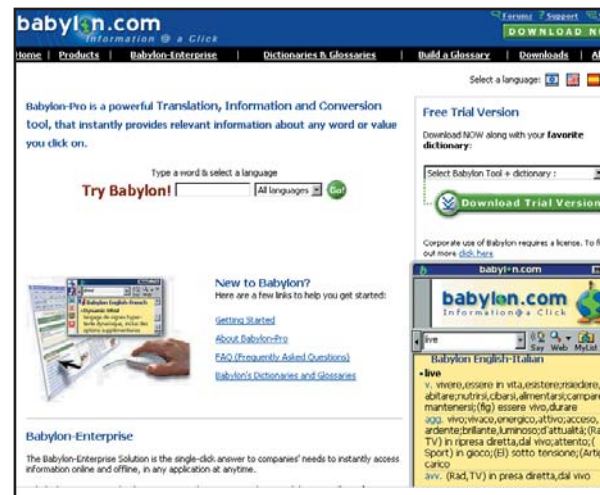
babyl◎n.com
Information @ a Click

Forums Support
DOWNLOAD N

Home | Products | Babylon-Enterprise | Dictionaries & Glossaries | Build a Glossary | Downloads | Al

Select a language:

Babylon-Pro is a powerful Translation, Information and Conversion tool, that instantly provides relevant information about any word or value you click on.

Type a word & select a language
Try Babylon! All languages Go!

New to Babylon?
Here are a few links to help you get started:

Getting Started

About Babylon-Pro

FAQ (Frequently Asked Questions)

Babylon's Dictionaries and Glossaries

Babylon-Enterprise

The Babylon-Enterprise Solution is the single-click answer to companies' needs to instantly access information online and offline, in any application at anytime.

Free Trial Version

Download NOW along with your favorite dictionary:

Select Babylon Tool + dictionary :

Download Trial Version

Corporate use of Babylon requires a license. To f out more click here

babyl◎n.com

babyl◎n.com
Information @ a Click

live
Say Web MyLst

Babylon English-Italian

•live
v. vivere,essere in vita,esistere;risiedere, abitare;nutrisi,cibarsi,alimentarsi;campare mantenersi;(fig) essere vivo,durare
agg. vivo;vivace,energico,attivo;acceso, ardente;brillante,luminoso;d'attualità;(Ra TV) in ripresa diretta,dal vivo;attento;( Sport) in gioco;(El) sotto tensione;(Arti carico
avv. (Rad,TV) in presa diretta,dal vivo